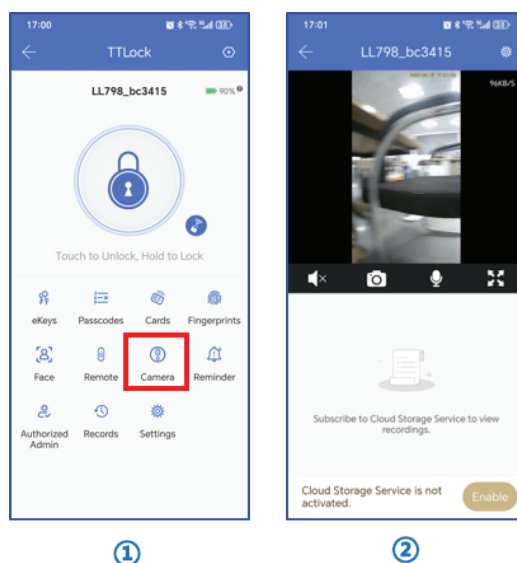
17:00

TTLock

LL798_bc3415

90%

Touch to Unlock, Hold to Lock

eKeys

Passcodes

Cards

Fingerprints

Face

Remote

Camera

Reminder

Authorized Admin

Records

Settings

①

17:01

LL798_bc3415

96KB/S

Subscribe to Cloud Storage Service to view recordings.

Cloud Storage Service is not activated.

Enable

②